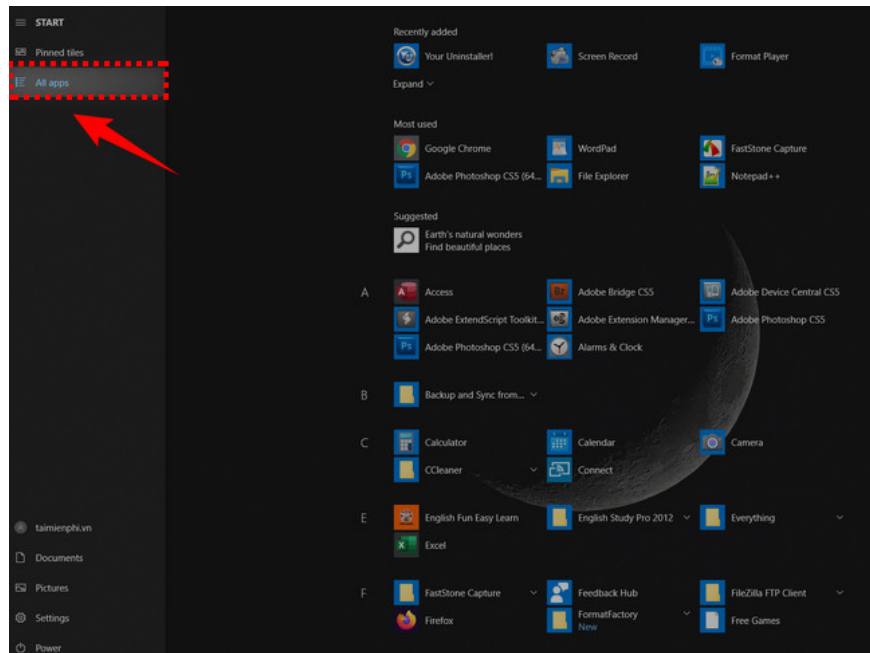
START

Pinned tiles

All apps

taimienphi.vn

Documents

Pictures

Settings

Power

Recently added

Your Uninstaller!

Screen Record

Format Player

Expand

Most used

Google Chrome

WordPad

FastStone Capture

Adobe Photoshop CS5 (64...

File Explorer

Notepad++

Suggested

Earth's natural wonders
Find beautiful places

A

Access

Adobe Bridge CS5

Adobe Device Central CS5

Adobe ExtendScript Toolkit...

Adobe Extension Manager...

Adobe Photoshop CS5

Adobe Photoshop CS5 (64...

Alarms & Clock

B

Backup and Sync from...

C

Calculator

Calendar

Camera

CCleaner

Connect

E

English Fun Easy Learn

English Study Pro 2012

Everything

Excel

F

FastStone Capture

Feedback Hub

FileZilla FTP Client

Firefox

FormatFactory
New

Free Games